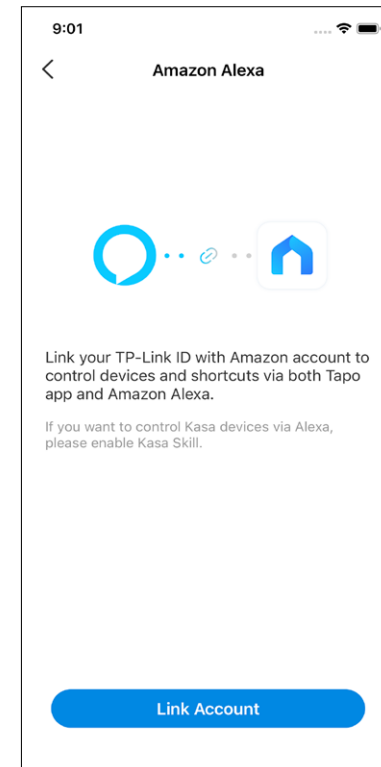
9:01

<

Amazon Alexa

Link your TP-Link ID with Amazon account to control devices and shortcuts via both Tapo app and Amazon Alexa.

If you want to control Kasa devices via Alexa, please enable Kasa Skill.

Link Account